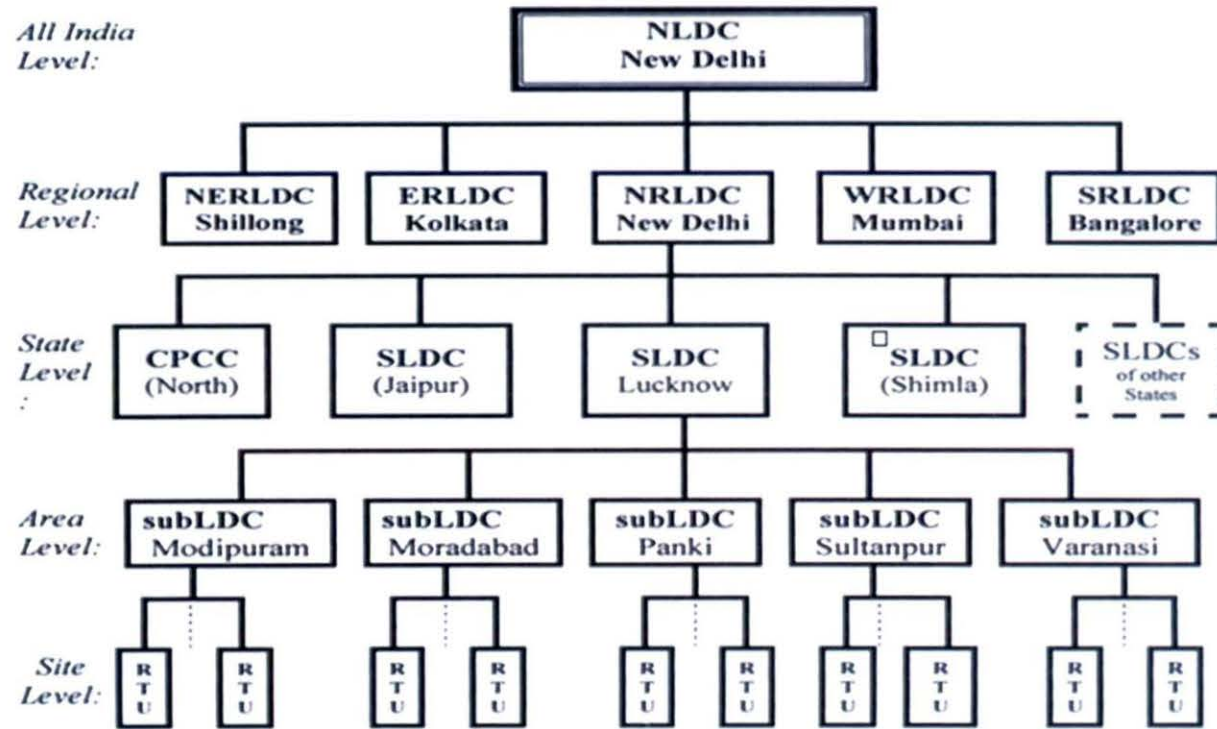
All India Level:

NLDC New Delhi

Regional Level:

NERLDC Shillong

ERLDC Kolkata

NRLDC New Delhi

WRLDC Mumbai

SRLDC Bangalore

State Level :

CPCC (North)

SLDC (Jaipur)

SLDC Lucknow

SLDC (Shimla)

SLDCs of other States

Area Level:

subLDC Modipuram

subLDC Moradabad

subLDC Panki

subLDC Sultanpur

subLDC Varanasi

Site Level:

RTU

RTU

RTU

RTU

RTU

RTU

RTU

RTU

RTU

RTU